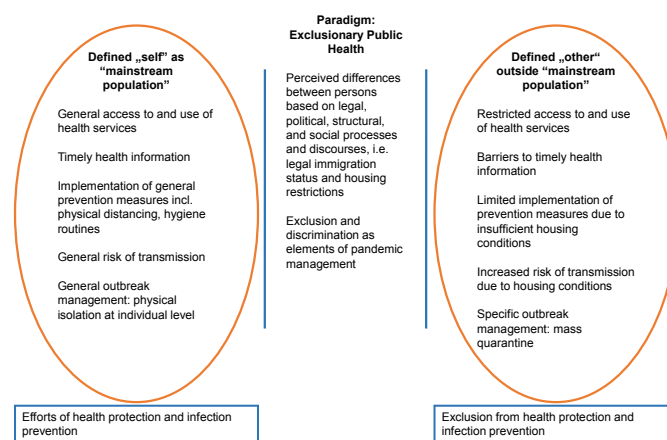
Paradigm: Exclusionary Public Health

Defined „self" as "mainstream population"

General access to and use of health services

Timely health information

Implementation of general prevention measures incl. physical distancing, hygiene routines

General risk of transmission

General outbreak management: physical isolation at individual level

Perceived differences between persons based on legal, political, structural, and social processes and discourses, i.e. legal immigration status and housing restrictions

Exclusion and discrimination as elements of pandemic management

Defined „other" outside "mainstream population"

Restricted access to and use of health services

Barriers to timely health information

Limited implementation of prevention measures due to insufficient housing conditions

Increased risk of transmission due to housing conditions

Specific outbreak management: mass quarantine

Efforts of health protection and infection prevention

Exclusion from health protection and infection prevention